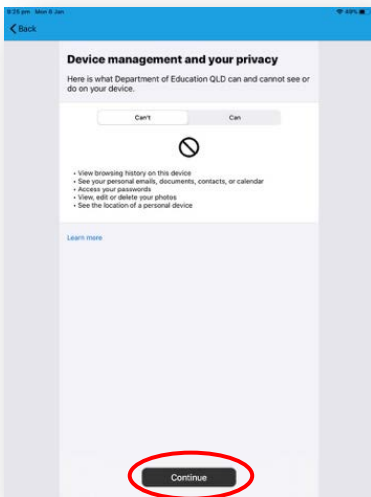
9:25 pm Mon 8 Jan
49%

Back

Device management and your privacy

Here is what Department of Education QLD can and cannot see or do on your device.

Can't
Can

• View browsing history on this device
• See your personal emails, documents, contacts, or calendar
• Access your passwords
• View, edit or delete your photos
• See the location of a personal device

Learn more

Continue